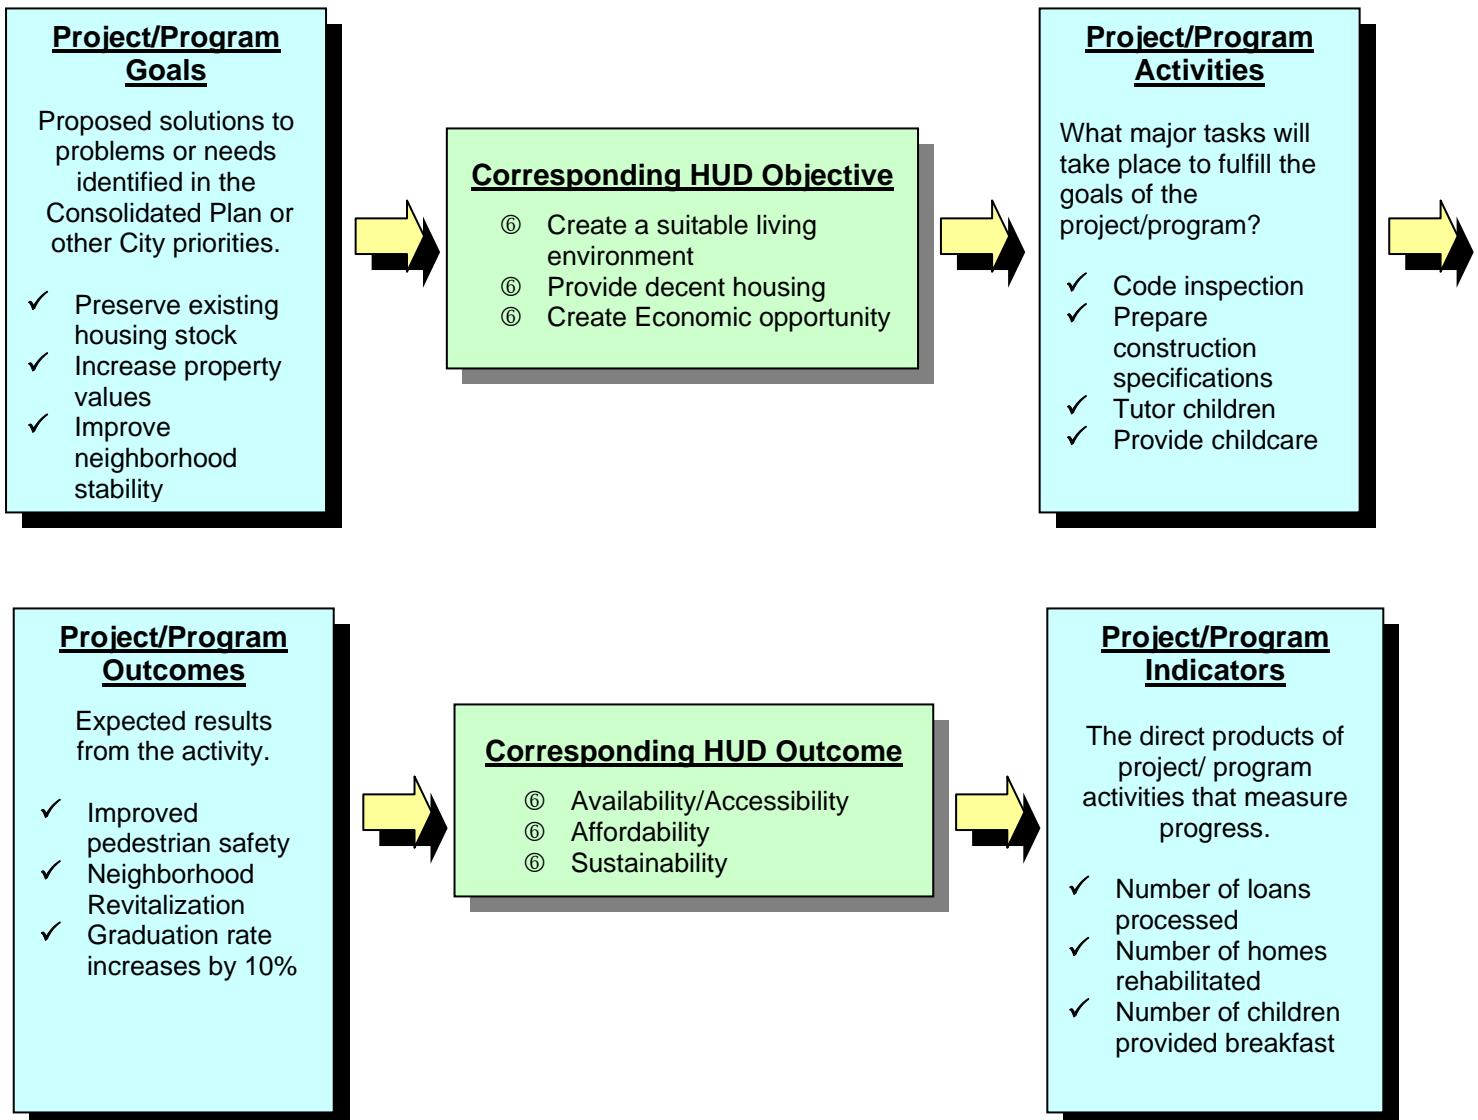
**Project/Program Goals**

Proposed solutions to problems or needs identified in the Consolidated Plan or other City priorities.

✓ Preserve existing housing stock
✓ Increase property values
✓ Improve neighborhood stability

**Corresponding HUD Objective**

⑥ Create a suitable living environment
⑥ Provide decent housing
⑥ Create Economic opportunity

**Project/Program Activities**

What major tasks will take place to fulfill the goals of the project/program?

✓ Code inspection
✓ Prepare construction specifications
✓ Tutor children
✓ Provide childcare

**Project/Program Outcomes**

Expected results from the activity.

✓ Improved pedestrian safety
✓ Neighborhood Revitalization
✓ Graduation rate increases by 10%

**Corresponding HUD Outcome**

⑥ Availability/Accessibility
⑥ Affordability
⑥ Sustainability

**Project/Program Indicators**

The direct products of project/ program activities that measure progress.

✓ Number of loans processed
✓ Number of homes rehabilitated
✓ Number of children provided breakfast